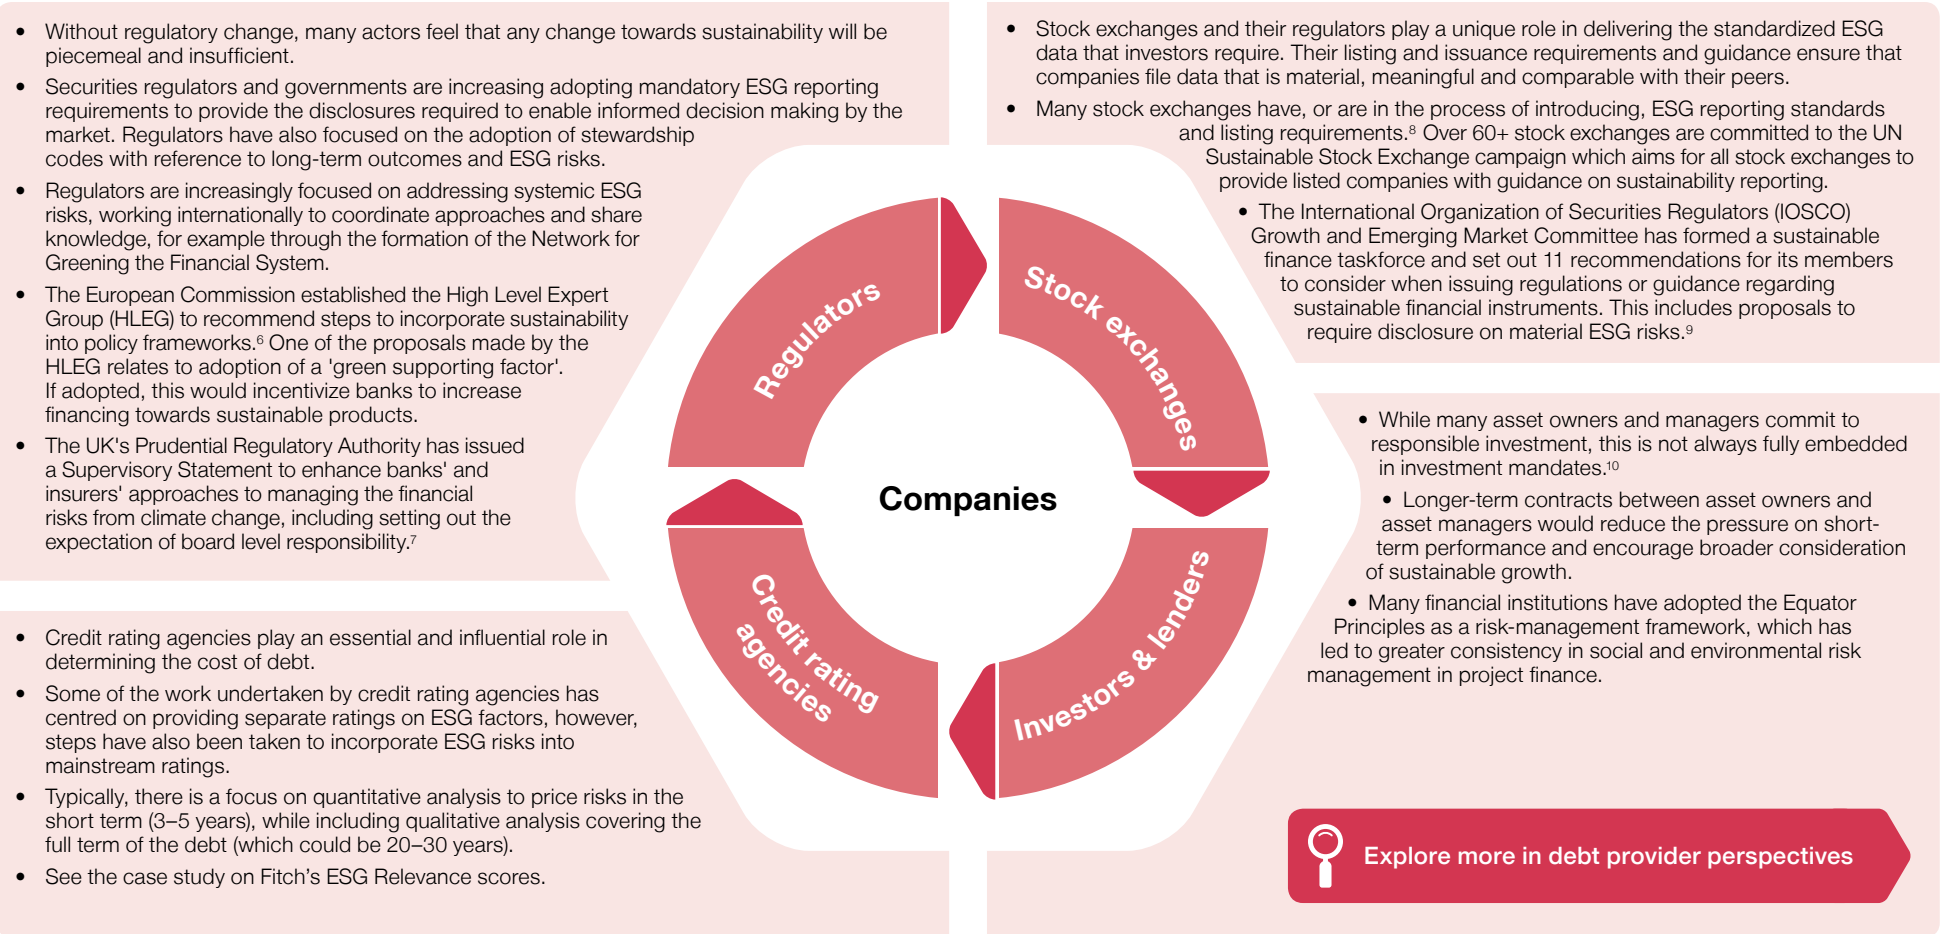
• Without regulatory change, many actors feel that any change towards sustainability will be piecemeal and insufficient.

• Securities regulators and governments are increasing adopting mandatory ESG reporting requirements to provide the disclosures required to enable informed decision making by the market. Regulators have also focused on the adoption of stewardship codes with reference to long-term outcomes and ESG risks.

• Regulators are increasingly focused on addressing systemic ESG risks, working internationally to coordinate approaches and share knowledge, for example through the formation of the Network for Greening the Financial System.

• The European Commission established the High Level Expert Group (HLEG) to recommend steps to incorporate sustainability into policy frameworks.$^6$ One of the proposals made by the HLEG relates to adoption of a 'green supporting factor'. If adopted, this would incentivize banks to increase financing towards sustainable products.

• The UK's Prudential Regulatory Authority has issued a Supervisory Statement to enhance banks' and insurers' approaches to managing the financial risks from climate change, including setting out the expectation of board level responsibility.$^7$

• Credit rating agencies play an essential and influential role in determining the cost of debt.

• Some of the work undertaken by credit rating agencies has centred on providing separate ratings on ESG factors, however, steps have also been taken to incorporate ESG risks into mainstream ratings.

• Typically, there is a focus on quantitative analysis to price risks in the short term (3–5 years), while including qualitative analysis covering the full term of the debt (which could be 20–30 years).

• See the case study on Fitch's ESG Relevance scores.

Regulators

Stock exchanges

Companies

Credit rating agencies

Investors & lenders

• Stock exchanges and their regulators play a unique role in delivering the standardized ESG data that investors require. Their listing and issuance requirements and guidance ensure that companies file data that is material, meaningful and comparable with their peers.

• Many stock exchanges have, or are in the process of introducing, ESG reporting standards and listing requirements.$^8$ Over 60+ stock exchanges are committed to the UN Sustainable Stock Exchange campaign which aims for all stock exchanges to provide listed companies with guidance on sustainability reporting.

• The International Organization of Securities Regulators (IOSCO) Growth and Emerging Market Committee has formed a sustainable finance taskforce and set out 11 recommendations for its members to consider when issuing regulations or guidance regarding sustainable financial instruments. This includes proposals to require disclosure on material ESG risks.$^9$

• While many asset owners and managers commit to responsible investment, this is not always fully embedded in investment mandates.$^{10}$

• Longer-term contracts between asset owners and asset managers would reduce the pressure on short-term performance and encourage broader consideration of sustainable growth.

• Many financial institutions have adopted the Equator Principles as a risk-management framework, which has led to greater consistency in social and environmental risk management in project finance.

Explore more in debt provider perspectives